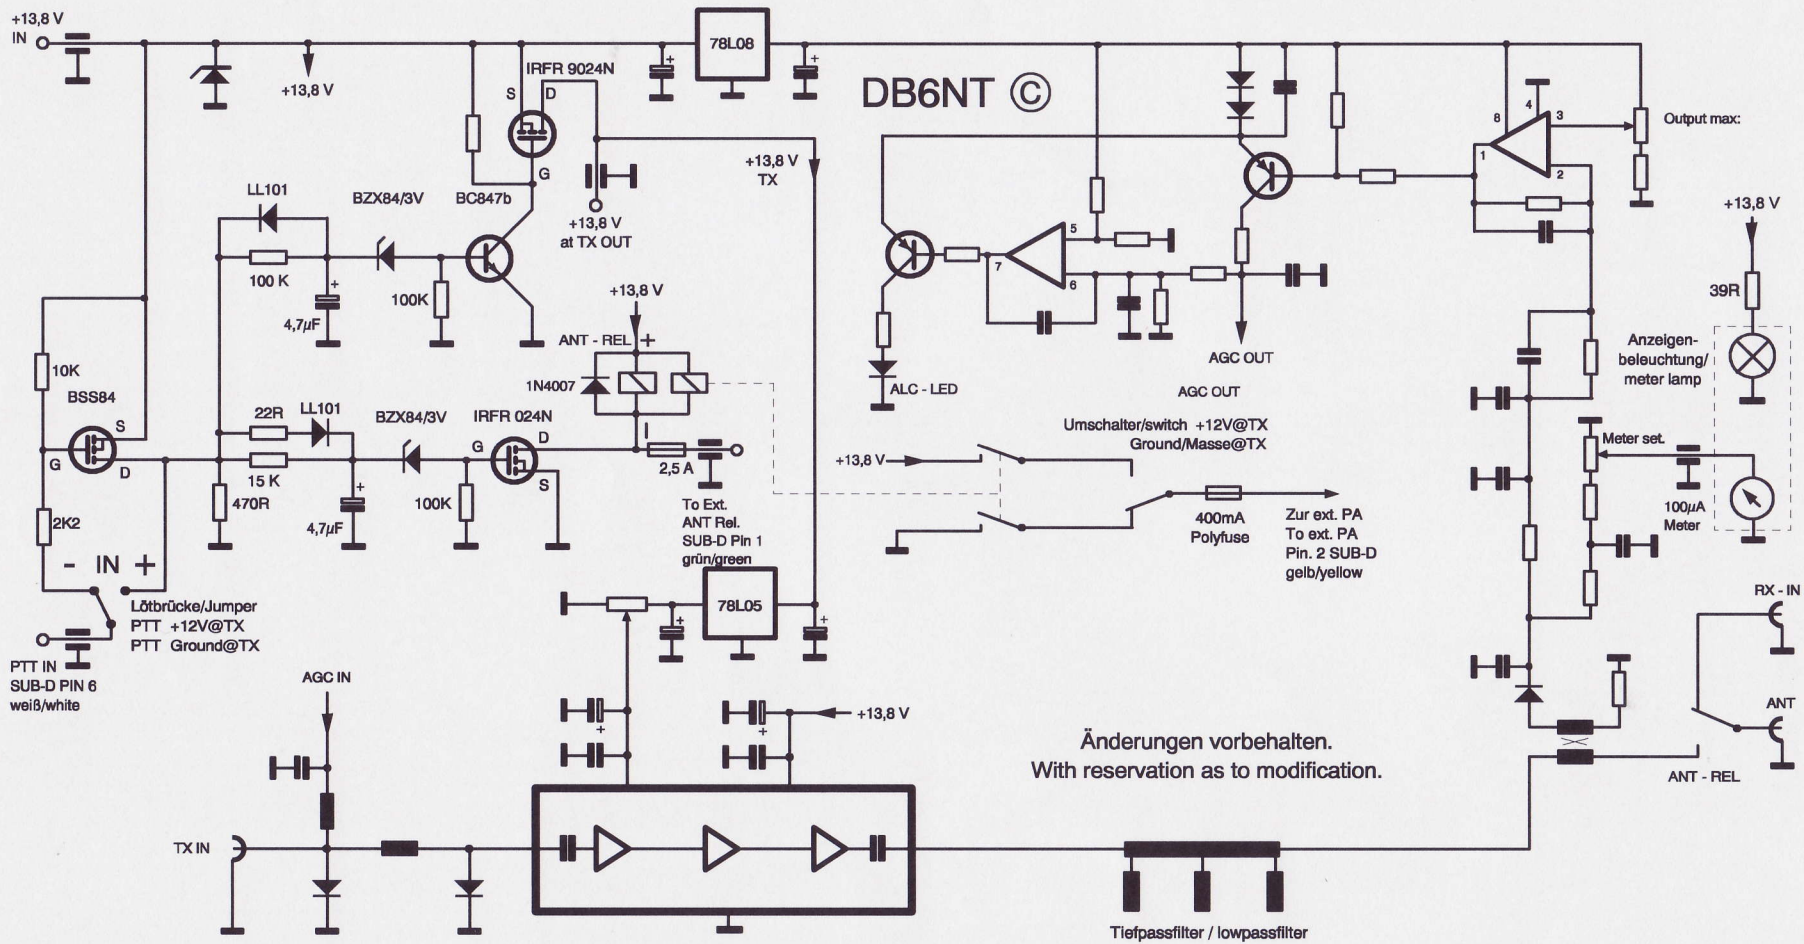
+13,8 V
IN

+13,8 V

IRFR 9024N
S D
G

78L08

DB6NT ©

+13,8 V
TX

Output max:

LL101
BZX84/3V
BC847b
100 K
100K
4,7µF
+13,8 V
at TX OUT

5
7
6
8
4
3
1
2

ALC - LED
AGC OUT
AGC OUT

+13,8 V
39R
Anzeigen-
beleuchtung/
meter lamp

10K
BSS84
S
G
D
2K2

+13,8 V
ANT - REL +
1N4007

22R
LL101
15 K
470R
4,7µF
BZX84/3V
IRFR 024N
G D S
100K
2,5 A
To Ext.
ANT Rel.
SUB-D Pin 1
grün/green

Umschalter/switch +12V@TX
Ground/Masse@TX

+13,8 V
400mA
Polyfuse
Zur ext. PA
To ext. PA
Pin. 2 SUB-D
gelb/yellow

Meter set.
100µA
Meter

- IN +
Lötbrücke/Jumper
PTT +12V@TX
PTT Ground@TX

PTT IN
SUB-D PIN 6
weiß/white

78L05

RX - IN
ANT

AGC IN

+13,8 V

Änderungen vorbehalten.
With reservation as to modification.

ANT - REL

TX IN

Tiefpassfilter / lowpassfilter